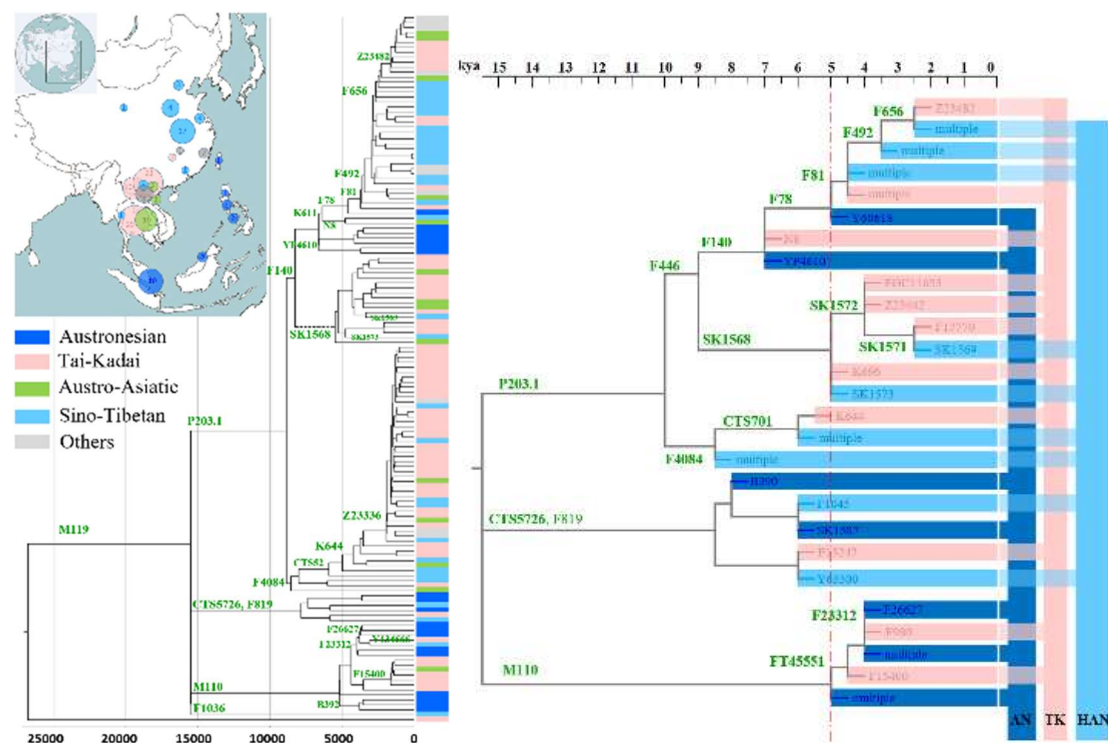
Austronesian
Tai-Kadai
Austro-Asiatic
Sino-Tibetan
Others

M119
P203.1
CTS5726, F819
M110
F1036
F656
Z23482
F492
F78
F81
K611
N5
YP4610
F140
SK1568
Z23336
K644
CTS82
F4084
F26627
Z3312
F15400
B392

25000 20000 15000 10000 5000 0

kya 15 14 13 12 11 10 9 8 7 6 5 4 3 2 1 0

F656
Z23482
multiple
F492
multiple
F81
multiple
multiple
F78
Y60618
F140
N5
YP4610
F446
SK1572
F15770
SK1571
SK1569
SK1568
P203.1
K666
SK1573
CTS701
K644
multiple
F4084
multiple
B390
CTS5726, F819
F1045
SK1567
Y62300
F23312
F26627
F993
multiple
FT45551
M110
F15400
multiple

AN TK HAN